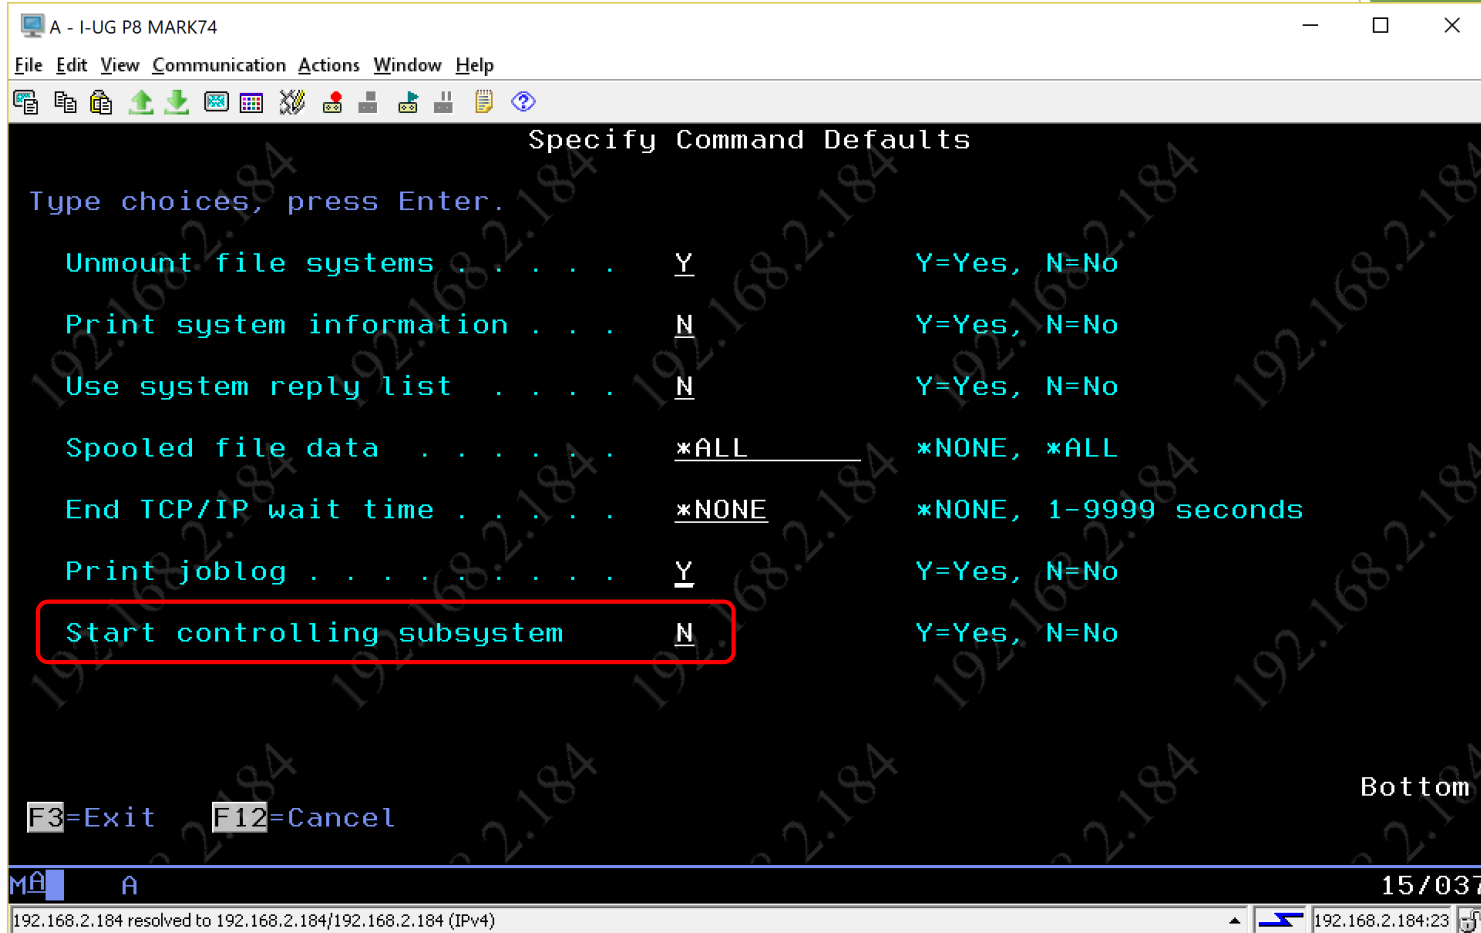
A - I-UG P8 MARK74

File Edit View Communication Actions Window Help

Specify Command Defaults

Type choices, press Enter.

| | | |
|---|---|---|
| Unmount file systems . . . . . . | Y | Y=Yes, N=No |
| Print system information . . . | N | Y=Yes, N=No |
| Use system reply list . . . . | N | Y=Yes, N=No |
| Spooled file data . . . . . . . | *ALL | *NONE, *ALL |
| End TCP/IP wait time . . . . . . | *NONE | *NONE, 1-9999 seconds |
| Print joblog . . . . . . . . . . | Y | Y=Yes, N=No |
| Start controlling subsystem | N | Y=Yes, N=No |

Bottom

F3=Exit F12=Cancel

MA A 15/037

192.168.2.184 resolved to 192.168.2.184/192.168.2.184 (IPv4) 192.168.2.184:23